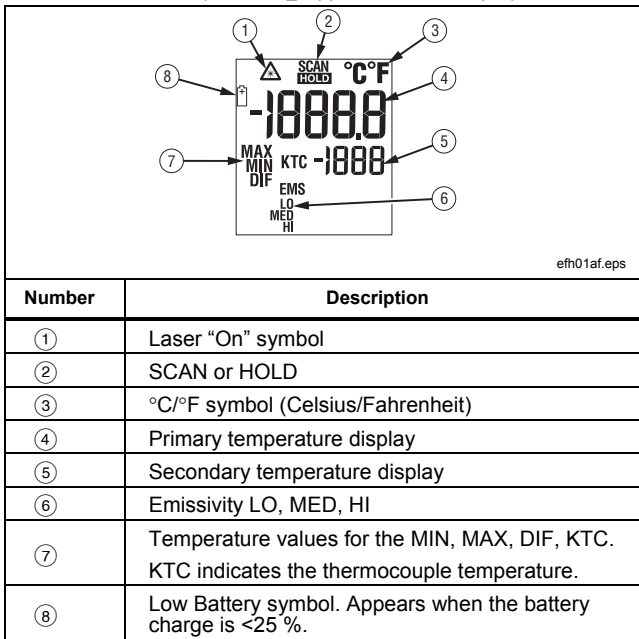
①
②
③
SCAN
HOLD
°C°F
⑧
④
-1888.8
⑤
MAX
MIN
DIF
KTC -1888
⑦
EMS
⑥
LO
MED
HI

efh01af.eps

| Number | Description |
|---|---|
| ① | Laser "On" symbol |
| ② | SCAN or HOLD |
| ③ | °C/°F symbol (Celsius/Fahrenheit) |
| ④ | Primary temperature display |
| ⑤ | Secondary temperature display |
| ⑥ | Emissivity LO, MED, HI |
| ⑦ | Temperature values for the MIN, MAX, DIF, KTC. KTC indicates the thermocouple temperature. |
| ⑧ | Low Battery symbol. Appears when the battery charge is <25 %. |